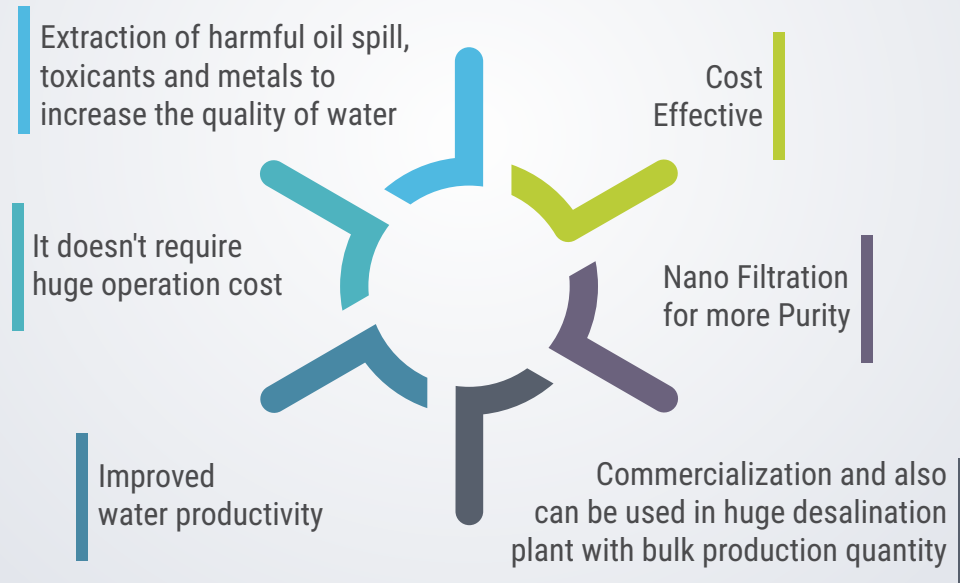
Extraction of harmful oil spill, toxicants and metals to increase the quality of water

Cost Effective

It doesn't require huge operation cost

Nano Filtration for more Purity

Improved water productivity

Commercialization and also can be used in huge desalination plant with bulk production quantity